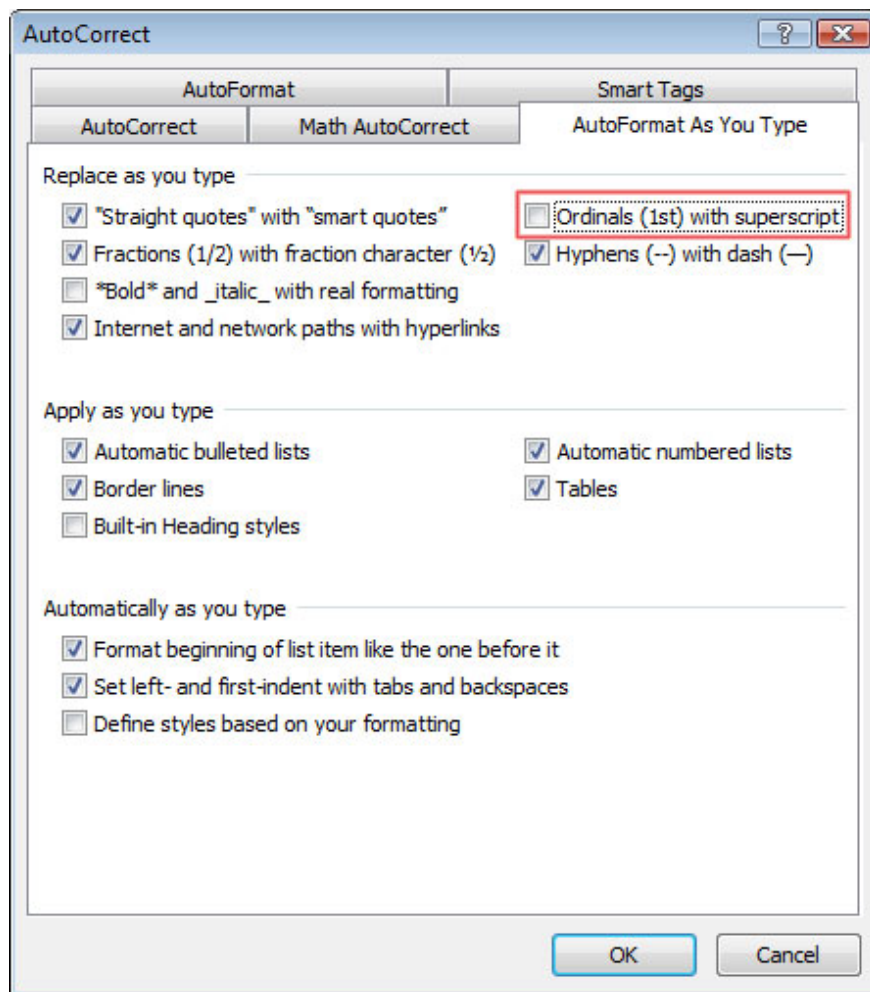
AutoCorrect

?

AutoFormat

Smart Tags

AutoCorrect

Math AutoCorrect

AutoFormat As You Type

Replace as you type

"Straight quotes" with “smart quotes”

Ordinals (1st) with superscript

Fractions (1/2) with fraction character (½)

Hyphens (--) with dash (—)

*Bold* and _italic_ with real formatting

Internet and network paths with hyperlinks

Apply as you type

Automatic bulleted lists

Automatic numbered lists

Border lines

Tables

Built-in Heading styles

Automatically as you type

Format beginning of list item like the one before it

Set left- and first-indent with tabs and backspaces

Define styles based on your formatting

OK

Cancel